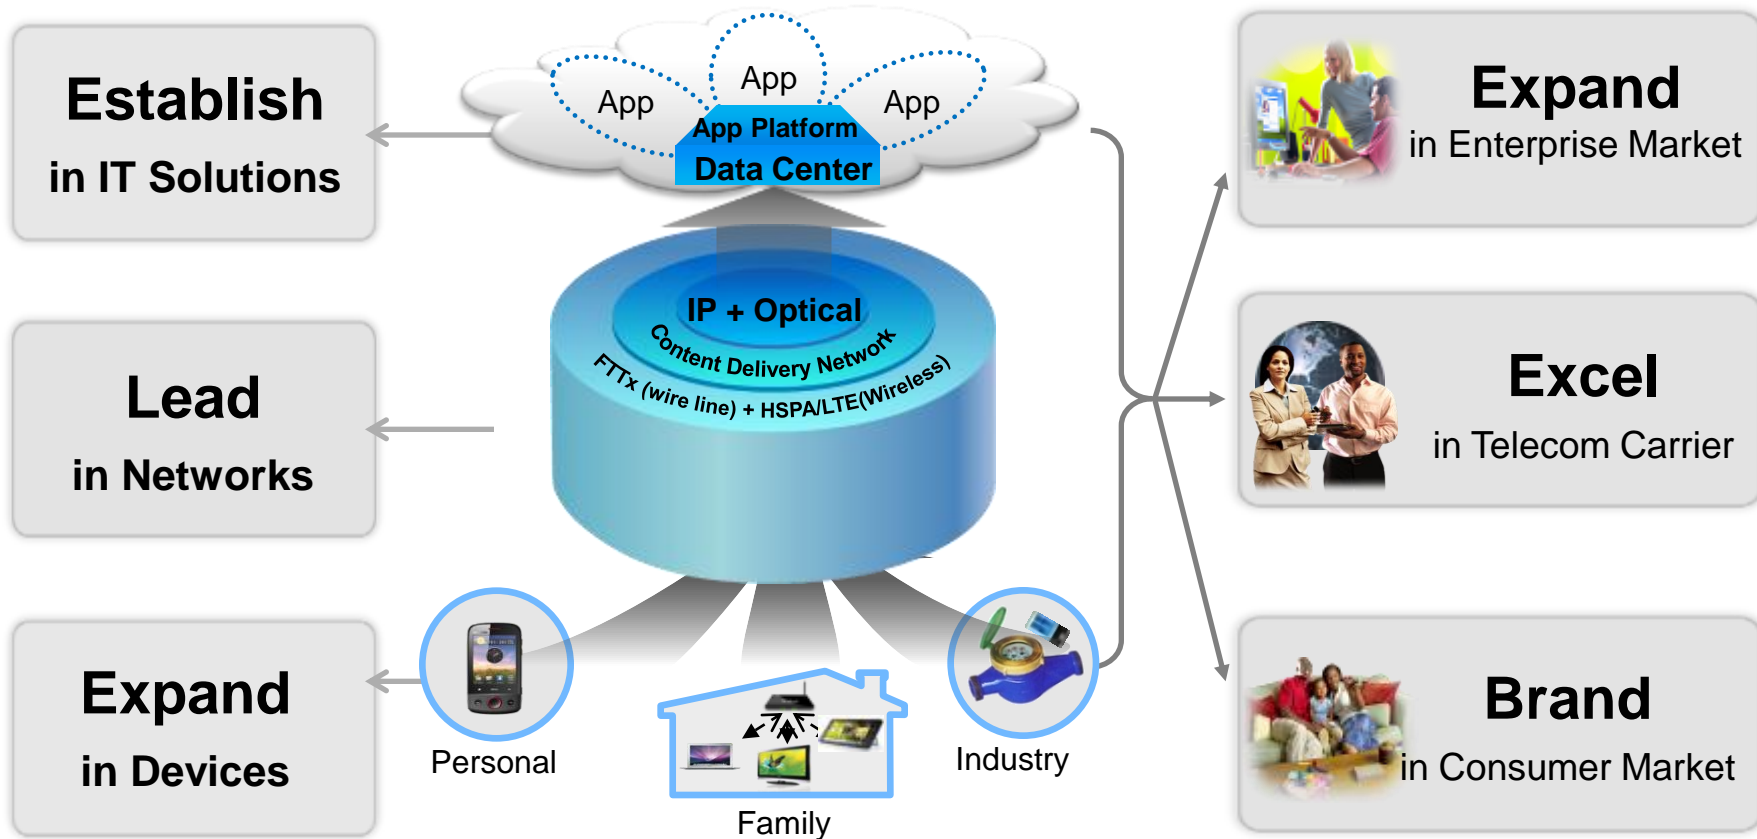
Establish
in IT Solutions

App
App
App
App Platform
Data Center

Expand
in Enterprise Market

IP + Optical
Content Delivery Network
FTTx (wire line) + HSPA/LTE(Wireless)

Lead
in Networks

Excel
in Telecom Carrier

Expand
in Devices

Personal

Family

Industry

Brand
in Consumer Market